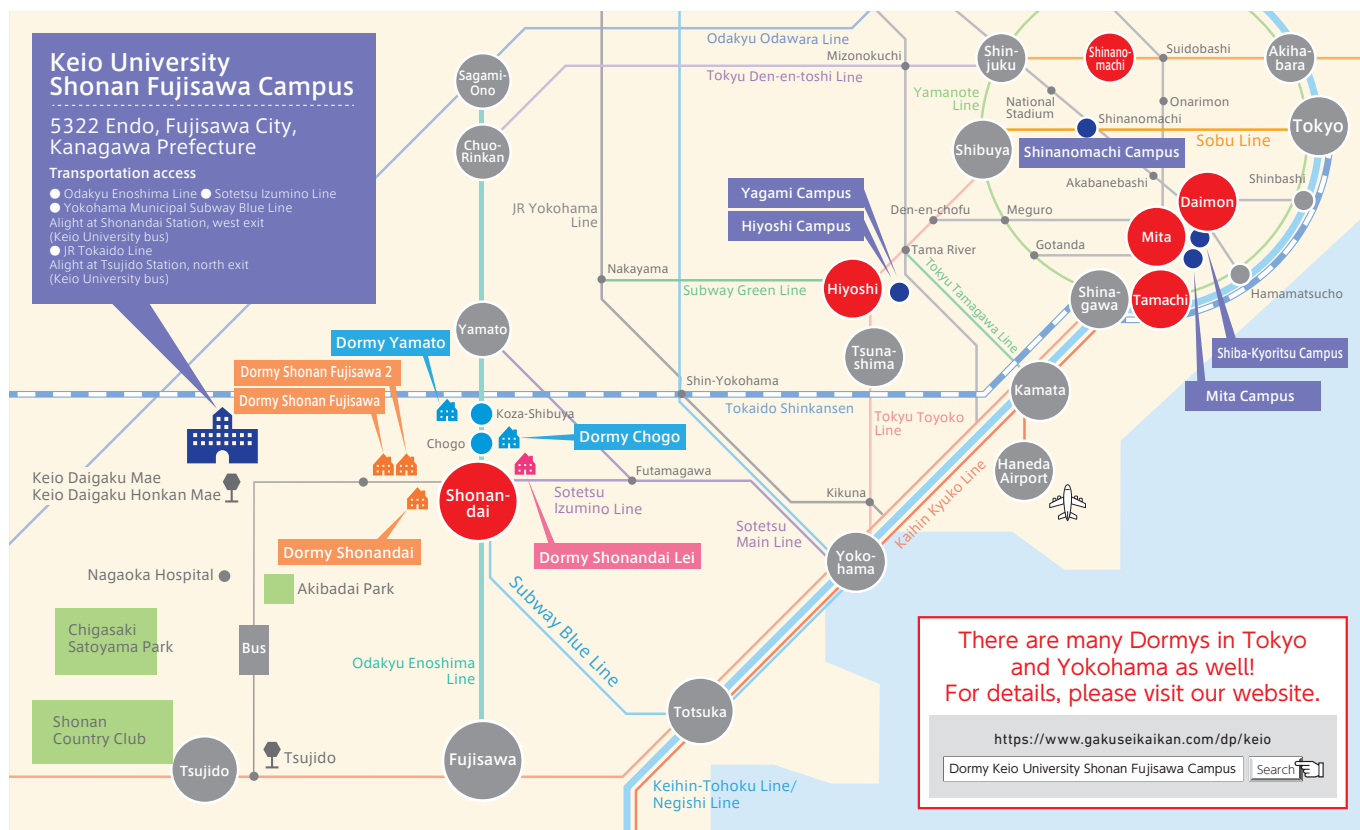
Keio University Shonan Fujisawa Campus

5322 Endo, Fujisawa City, Kanagawa Prefecture

Transportation access
● Odakyu Enoshima Line ● Sotetsu Izumino Line
● Yokohama Municipal Subway Blue Line
Alight at Shonandai Station, west exit
(Keio University bus)
● JR Tokaido Line
Alight at Tsujido Station, north exit
(Keio University bus)

Sagami-Ono
Chuo-Rinkan
Odakyu Odawara Line
Mizonokuchi
Tokyu Den-en-toshi Line
Shin-juku
Shinano-machi
Suidobashi
Akiha-bara
Yamanote Line
National Stadium
Onarimon
Shinanomachi
Sobu Line
Tokyo
Shibuya
Shinanomachi Campus
Akabanebashi
Shinbashi
Yagami Campus
Hiyoshi Campus
Daimon
JR Yokohama Line
Den-en-chofu
Meguro
Tama River
Mita
Gotanda
Nakayama
Tokyu Tamagawa Line
Subway Green Line
Hiyoshi
Shina-gawa
Tamachi
Hamamatsucho
Yamato
Dormy Yamato
Tsuna-shima
Shiba-Kyoritsu Campus
Dormy Shonan Fujisawa 2
Shin-Yokohama
Kamata
Dormy Shonan Fujisawa
Koza-Shibuya
Tokaido Shinkansen
Mita Campus
Tokyu Toyoko Line
Chogo
Dormy Chogo
Haneda Airport
Futamagawa
Keio Daigaku Mae
Keio Daigaku Honkan Mae
Shonan-dai
Kikuna
Sotetsu Izumino Line
Keihin Kyuko Line
Sotetsu Main Line
Dormy Shonandai
Dormy Shonandai Lei
Yoko-hama
Nagaoka Hospital
Akibadai Park
Subway Blue Line
Chigasaki Satoyama Park
Bus
Odakyu Enoshima Line
Totsuka
Shonan Country Club
Tsujido
Tsujido
Fujisawa
Keihin-Tohoku Line/ Negishi Line

There are many Dormys in Tokyo and Yokohama as well!
For details, please visit our website.
https://www.gakuseikaikan.com/dp/keio
Dormy Keio University Shonan Fujisawa Campus
Search